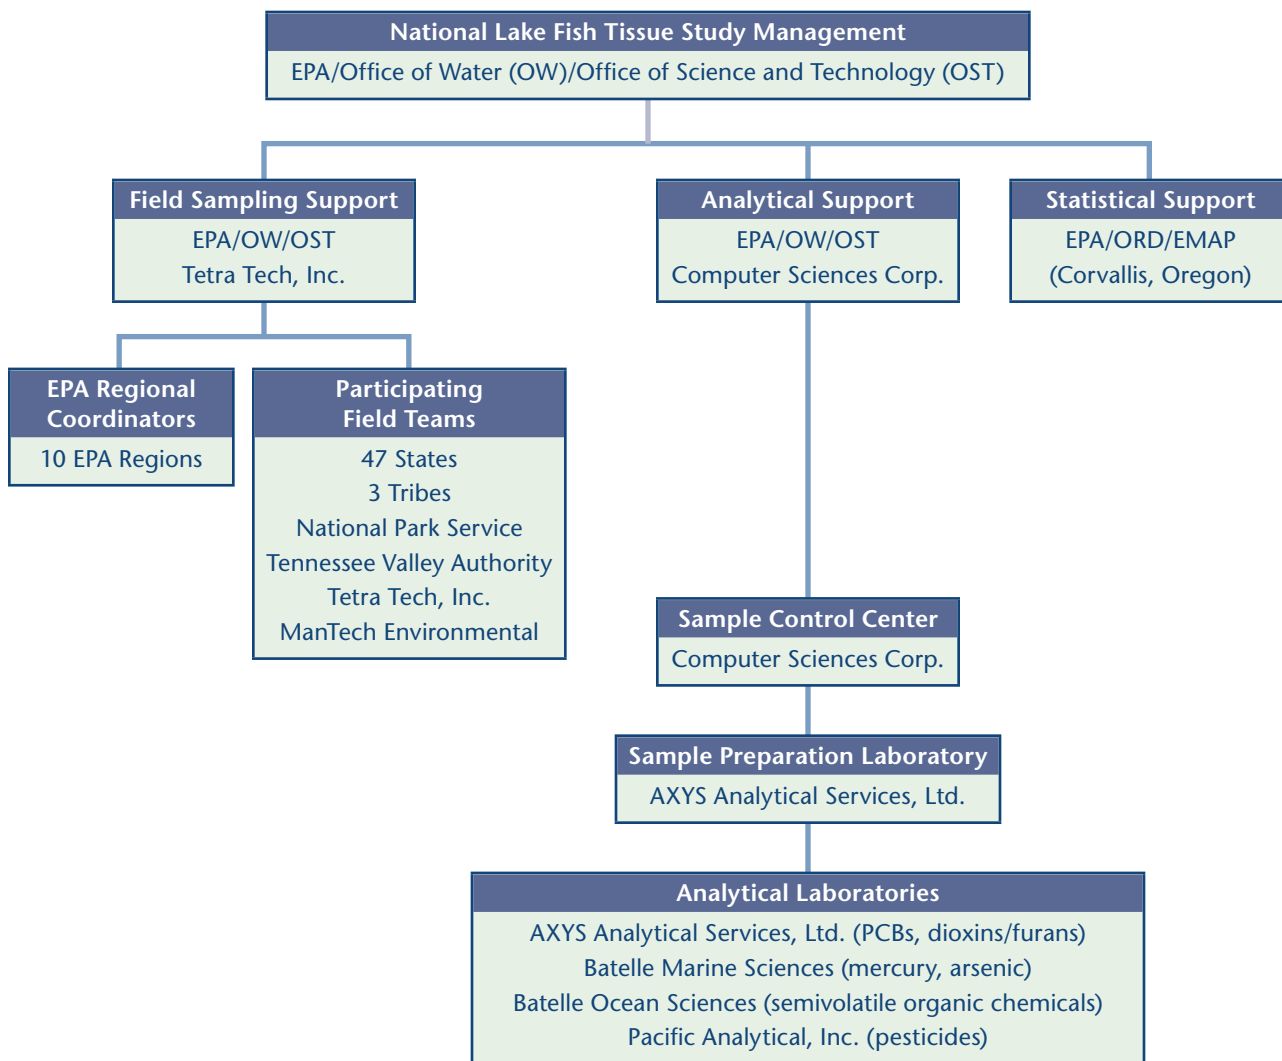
National Lake Fish Tissue Study Management
EPA/Office of Water (OW)/Office of Science and Technology (OST)

Field Sampling Support
EPA/OW/OST
Tetra Tech, Inc.

Analytical Support
EPA/OW/OST
Computer Sciences Corp.

Statistical Support
EPA/ORD/EMAP
(Corvallis, Oregon)

EPA Regional Coordinators
10 EPA Regions

Participating Field Teams
47 States
3 Tribes
National Park Service
Tennessee Valley Authority
Tetra Tech, Inc.
ManTech Environmental

Sample Control Center
Computer Sciences Corp.

Sample Preparation Laboratory
AXYS Analytical Services, Ltd.

Analytical Laboratories
AXYS Analytical Services, Ltd. (PCBs, dioxins/furans)
Batelle Marine Sciences (mercury, arsenic)
Batelle Ocean Sciences (semivolatile organic chemicals)
Pacific Analytical, Inc. (pesticides)